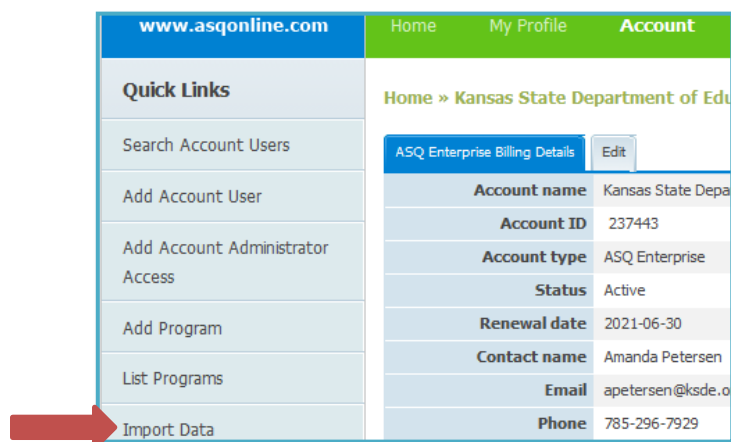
www.asqonline.com

Home My Profile Account

Quick Links

Search Account Users

Add Account User

Add Account Administrator Access

Add Program

List Programs

Import Data

Home » Kansas State Department of Edu

ASQ Enterprise Billing Details | Edit

| Account name | Kansas State Depa |
|---|---|
| Account ID | 237443 |
| Account type | ASQ Enterprise |
| Status | Active |
| Renewal date | 2021-06-30 |
| Contact name | Amanda Petersen |
| Email | apetersen@ksde.o |
| Phone | 785-296-7929 |